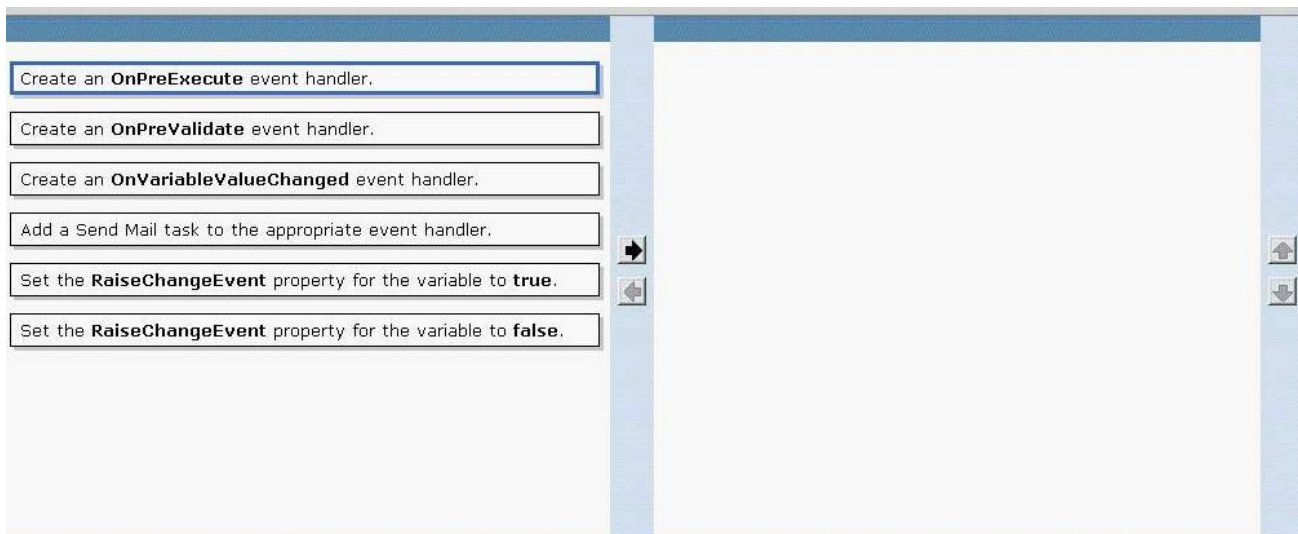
Create an **OnPreExecute** event handler.

Create an **OnPreValidate** event handler.

Create an **OnVariableValueChanged** event handler.

Add a Send Mail task to the appropriate event handler.

Set the **RaiseChangeEvent** property for the variable to **true**.

Set the **RaiseChangeEvent** property for the variable to **false**.